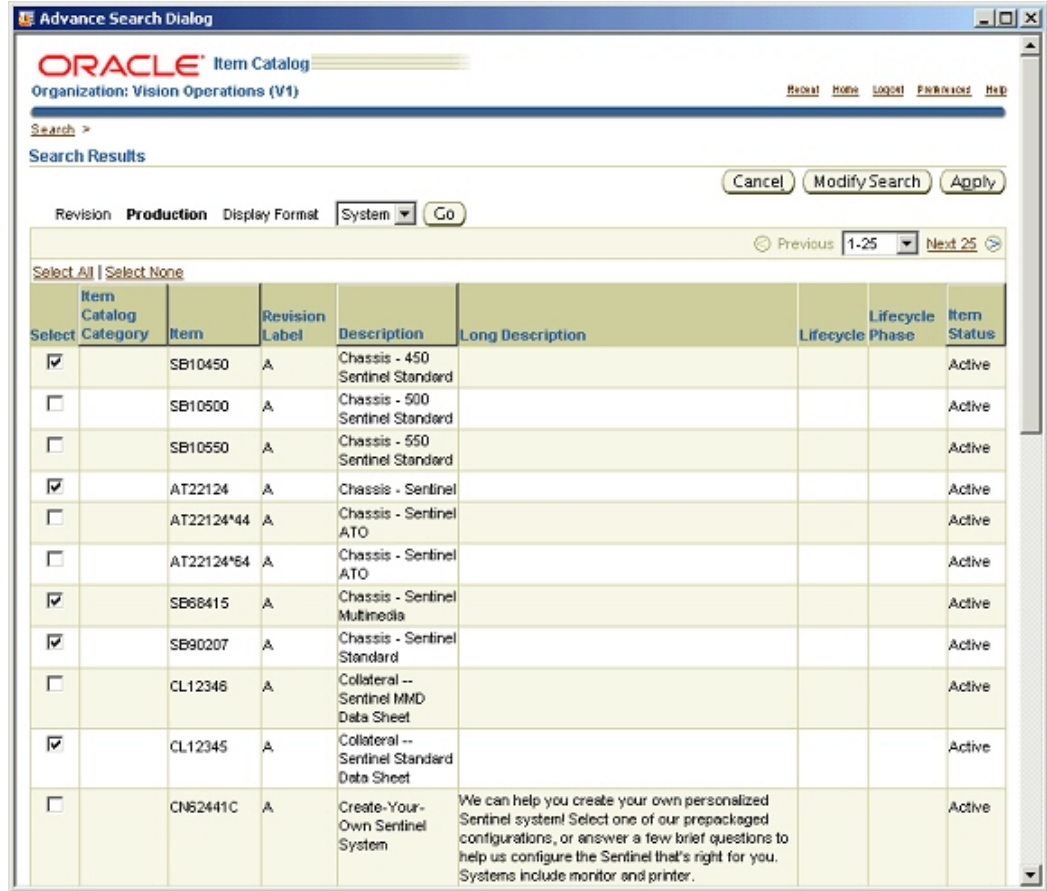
Advance Search Dialog

ORACLE Item Catalog
Organization: Vision Operations (V1)

Recent Home Logout Preferences Help

Search >
Search Results

Cancel Modify Search Apply

Revision Production Display Format System Go

Previous 1-25 Next 25

Select All | Select None

| Select | Item Catalog Category | Item | Revision Label | Description | Long Description | Lifecycle | Lifecycle Phase | Item Status |
|---|---|---|---|---|---|---|---|---|
| ☑ | | SB10450 | A | Chassis - 450 Sentinel Standard | | | | Active |
| ☐ | | SB10500 | A | Chassis - 500 Sentinel Standard | | | | Active |
| ☐ | | SB10550 | A | Chassis - 550 Sentinel Standard | | | | Active |
| ☑ | | AT22124 | A | Chassis - Sentinel | | | | Active |
| ☐ | | AT22124*44 | A | Chassis - Sentinel ATO | | | | Active |
| ☐ | | AT22124*64 | A | Chassis - Sentinel ATO | | | | Active |
| ☑ | | SB68415 | A | Chassis - Sentinel Multimedia | | | | Active |
| ☑ | | SB90207 | A | Chassis - Sentinel Standard | | | | Active |
| ☐ | | CL12346 | A | Collateral -- Sentinel MMD Data Sheet | | | | Active |
| ☑ | | CL12345 | A | Collateral -- Sentinel Standard Data Sheet | | | | Active |
| ☐ | | CN62441C | A | Create-Your-Own Sentinel System | We can help you create your own personalized Sentinel system! Select one of our prepackaged configurations, or answer a few brief questions to help us configure the Sentinel that's right for you. Systems include monitor and printer. | | | Active |